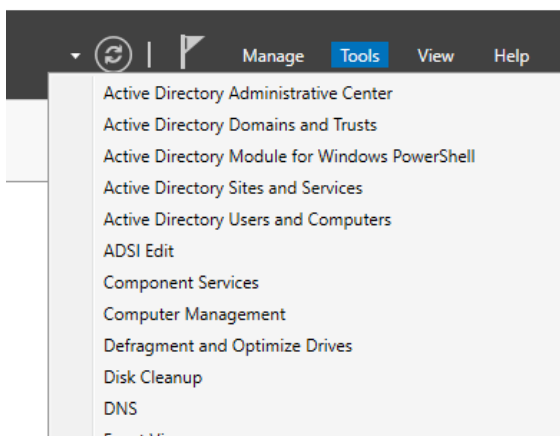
Manage Tools View Help

Active Directory Administrative Center
Active Directory Domains and Trusts
Active Directory Module for Windows PowerShell
Active Directory Sites and Services
Active Directory Users and Computers
ADSI Edit
Component Services
Computer Management
Defragment and Optimize Drives
Disk Cleanup
DNS
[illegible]